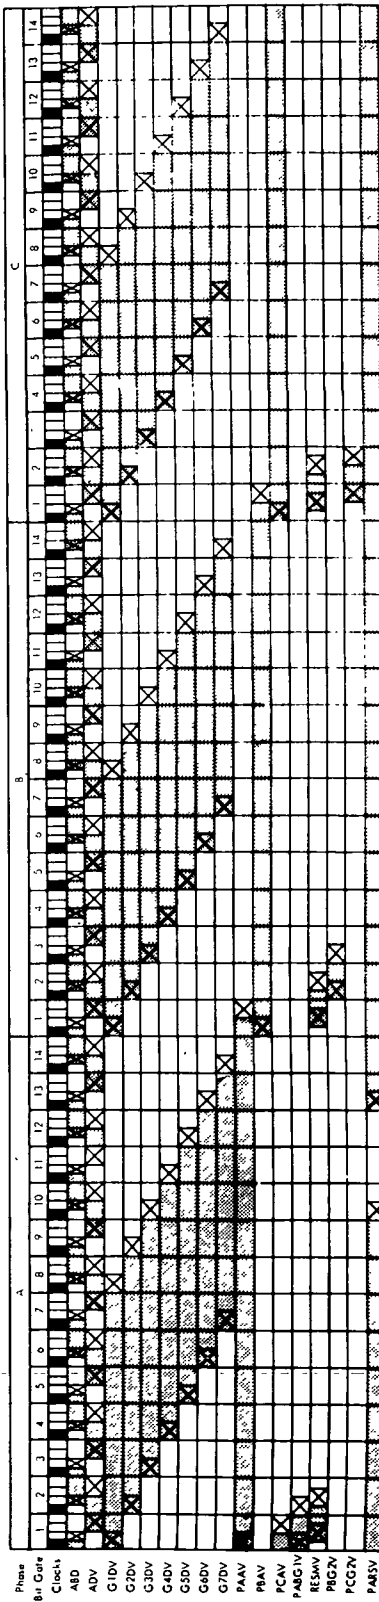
Phase
Bit Gate
Clocks
ABD
ADV
G1DV
G2DV
G3DV
G4DV
G5DV
G6DV
G7DV
PAAV
PBAV
PCAV
PABG1V
RESMV
PBG2V
PCG2V
PABSV

A
1 2 3 4 5 6 7 8 9 10 11 12 13 14

B
1 2 3 4 5 6 7 8 9 10 11 12 13 14

C
1 2 3 4 5 6 7 8 9 10 11 12 13 14